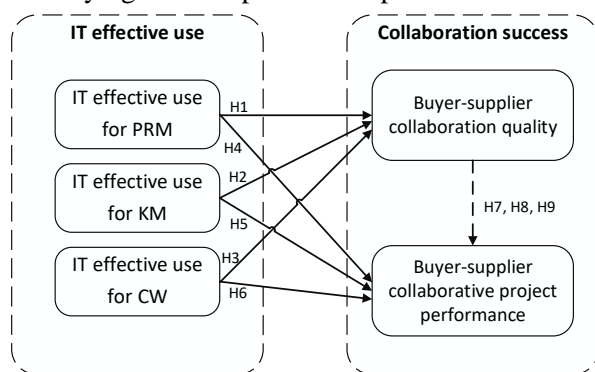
IT effective use

IT effective use for PRM

IT effective use for KM

IT effective use for CW

H1

H4

H2

H5

H3

H6

Collaboration success

Buyer-supplier collaboration quality

H7, H8, H9

Buyer-supplier collaborative project performance